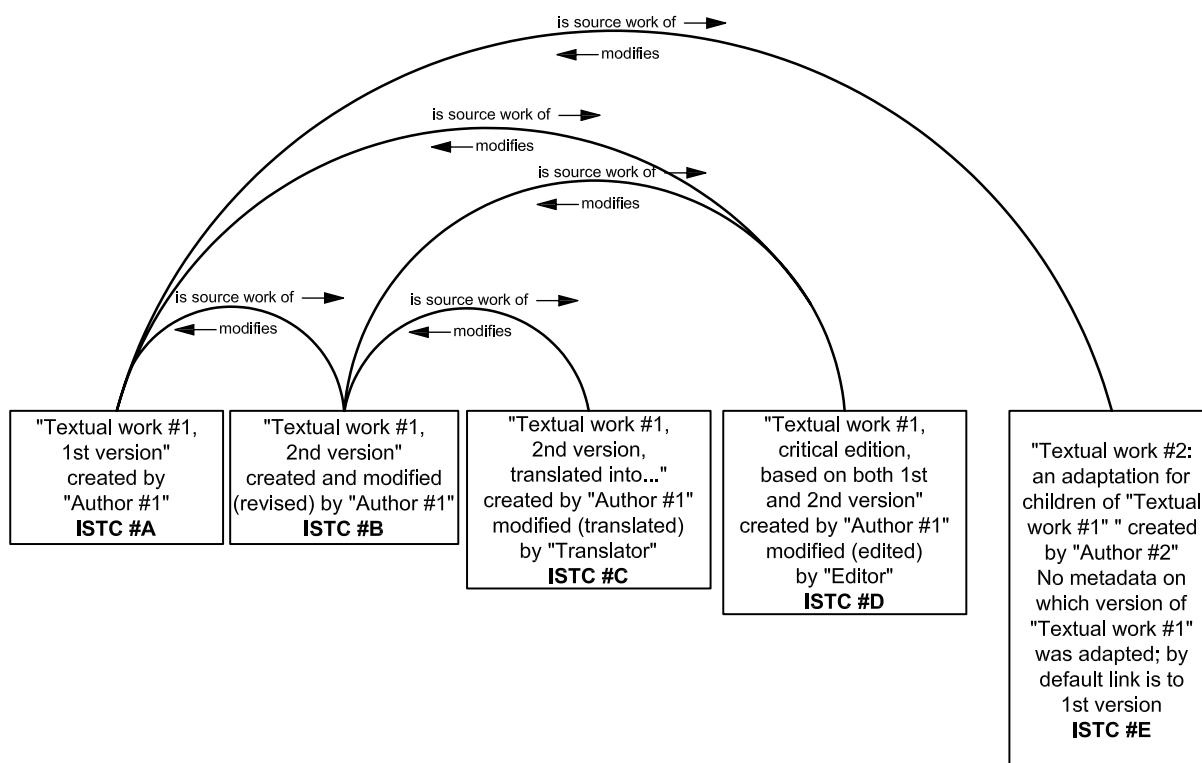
is source work of
modifies
is source work of
modifies
is source work of
modifies
is source work of
modifies
is source work of
modifies

"Textual work #1, 1st version" created by "Author #1"
**ISTC #A**

"Textual work #1, 2nd version" created and modified (revised) by "Author #1"
**ISTC #B**

"Textual work #1, 2nd version, translated into..." created by "Author #1" modified (translated) by "Translator"
**ISTC #C**

"Textual work #1, critical edition, based on both 1st and 2nd version" created by "Author #1" modified (edited) by "Editor"
**ISTC #D**

"Textual work #2: an adaptation for children of "Textual work #1" " created by "Author #2" No metadata on which version of "Textual work #1" was adapted; by default link is to 1st version
**ISTC #E**